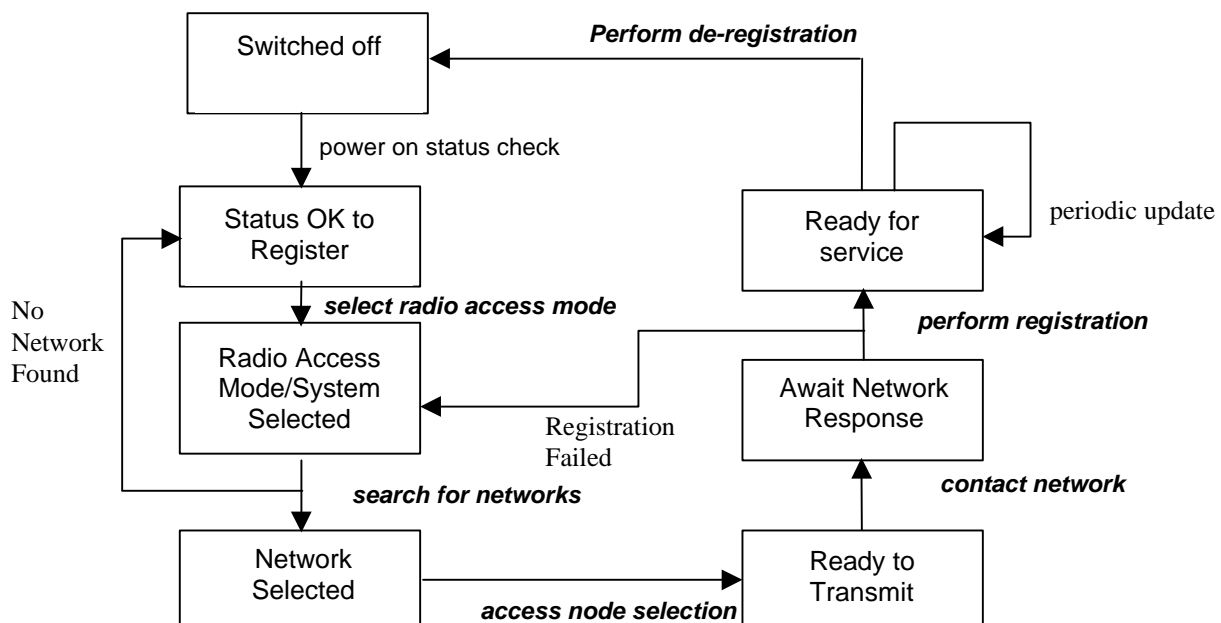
Perform de-registration

Switched off

power on status check

Status OK to Register

Ready for service

periodic update

No Network Found

select radio access mode

perform registration

Radio Access Mode/System Selected

Await Network Response

Registration Failed

search for networks

contact network

Network Selected

Ready to Transmit

access node selection